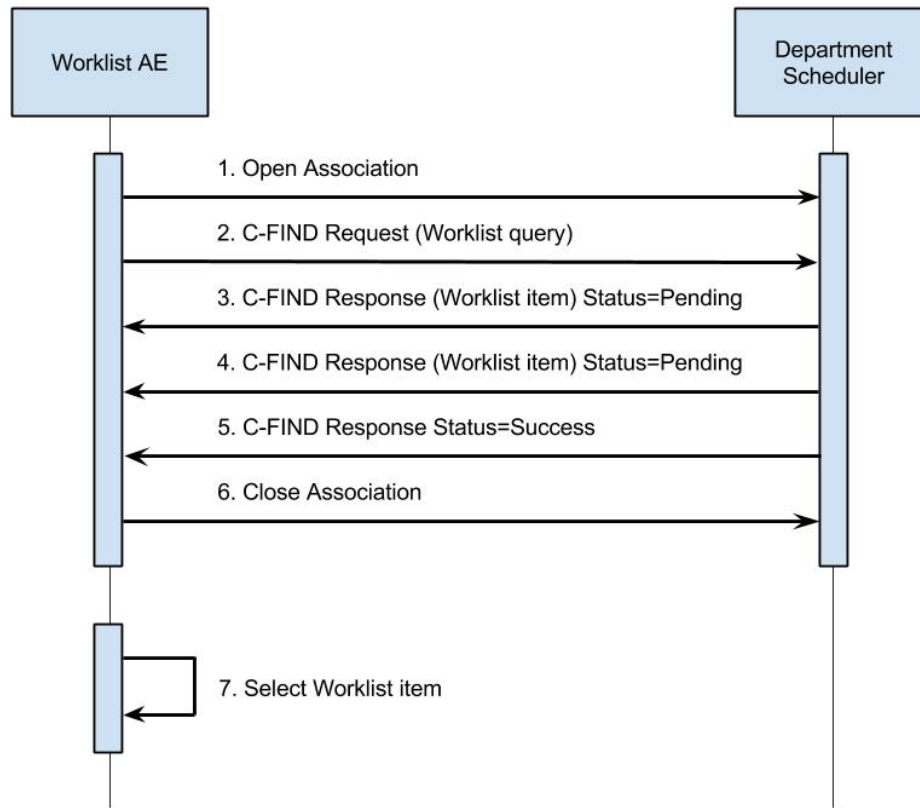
Worklist AE

Department Scheduler

1. Open Association

2. C-FIND Request (Worklist query)

3. C-FIND Response (Worklist item) Status=Pending

4. C-FIND Response (Worklist item) Status=Pending

5. C-FIND Response Status=Success

6. Close Association

7. Select Worklist item